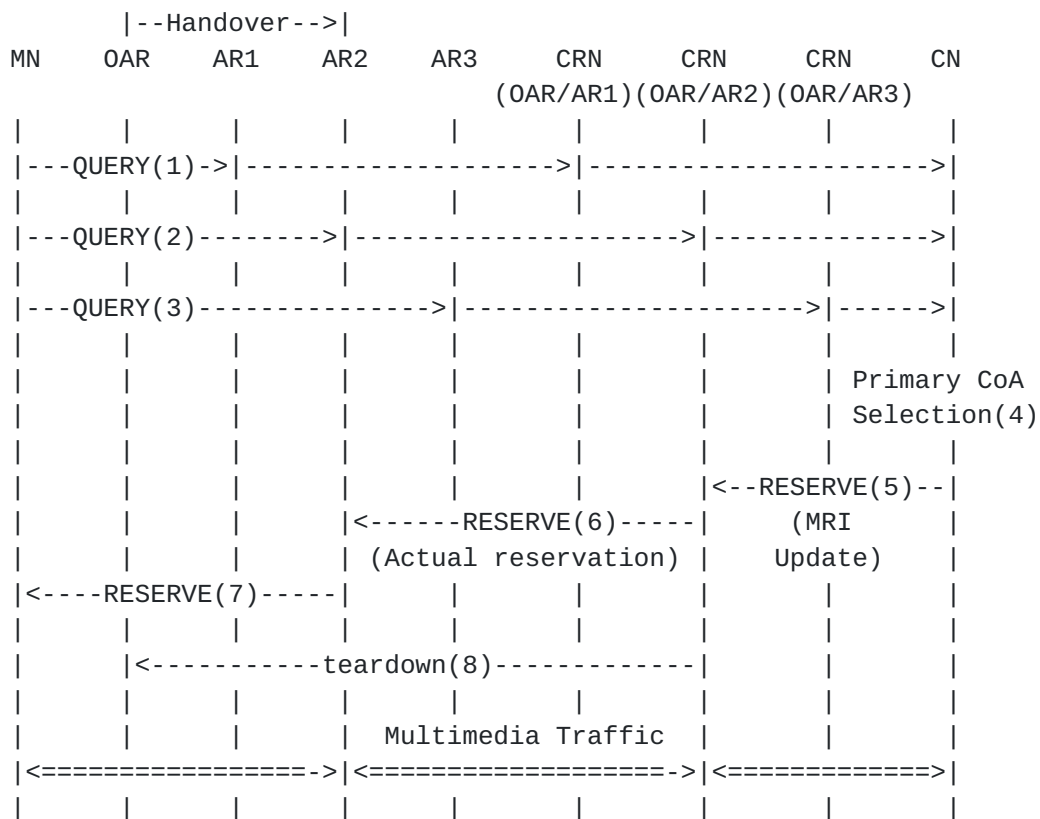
|--Handover-->|
MN     OAR     AR1     AR2     AR3     CRN          CRN          CRN          CN
(OAR/AR1)(OAR/AR2)(OAR/AR3)

|---QUERY(1)->|--------------------->|------------------------>|

|---QUERY(2)--------->|--------------------->|--------------->|

|---QUERY(3)---------------->|---------------------->|------>|

Primary CoA
Selection(4)

|<--RESERVE(5)--|
|<------RESERVE(6)-----|     (MRI
(Actual reservation)     Update)
|<----RESERVE(7)-----|

|<-----------teardown(8)------------|

Multimedia Traffic
|<================>|<==================>|<=============>|